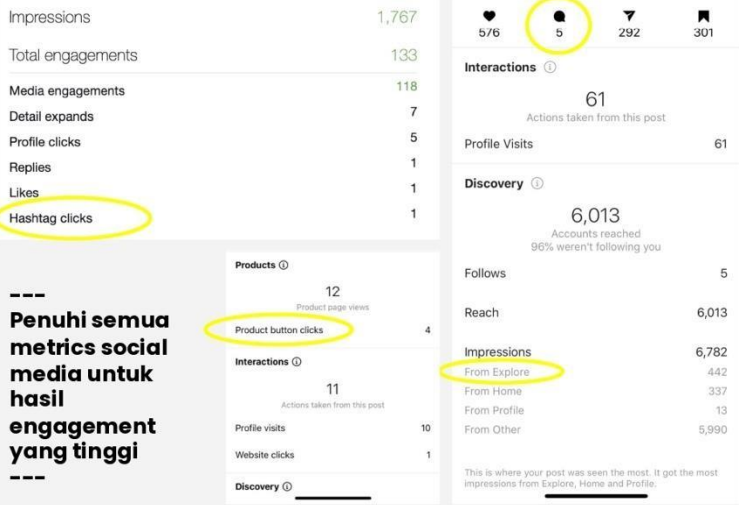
Impressions 1,767

Total engagements 133

| | |
|---|---|
| Media engagements | 118 |
| Detail expands | 7 |
| Profile clicks | 5 |
| Replies | 1 |
| Likes | 1 |
| Hashtag clicks | 1 |

---
Penuhi semua metrics social media untuk hasil engagement yang tinggi
---

Products ⓘ

12
Product page views

Product button clicks 4

Interactions ⓘ

11
Actions taken from this post

Profile visits 10

Website clicks 1

Discovery ⓘ

576 5 292 301

Interactions ⓘ

61
Actions taken from this post

Profile Visits 61

Discovery ⓘ

6,013
Accounts reached
96% weren't following you

Follows 5

Reach 6,013

Impressions 6,782
From Explore 442
From Home 337
From Profile 13
From Other 5,990

This is where your post was seen the most. It got the most impressions from Explore, Home and Profile.